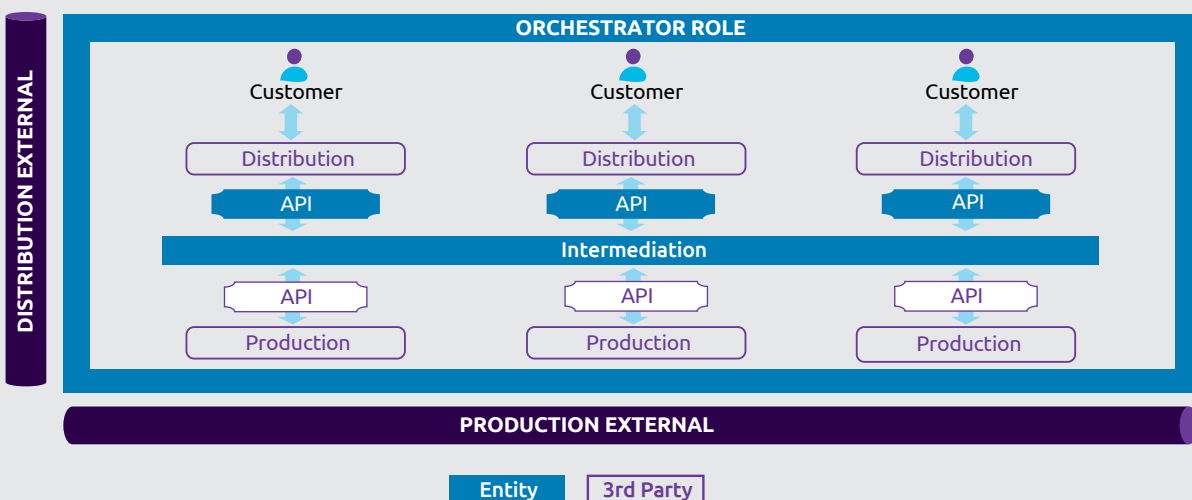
DISTRIBUTION EXTERNAL

ORCHESTRATOR ROLE

Customer
Customer
Customer

Distribution
Distribution
Distribution

API
API
API

Intermediation

API
API
API

Production
Production
Production

PRODUCTION EXTERNAL

Entity
3rd Party